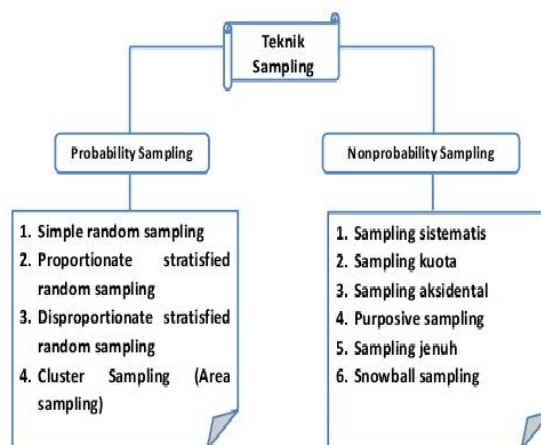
Teknik Sampling

Probability Sampling

Nonprobability Sampling

1. Simple random sampling
2. Proportionate stratisfied random sampling
3. Disproportionate stratisfied random sampling
4. Cluster Sampling (Area sampling)

1. Sampling sistematis
2. Sampling kuota
3. Sampling aksidental
4. Purposive sampling
5. Sampling jenuh
6. Snowball sampling